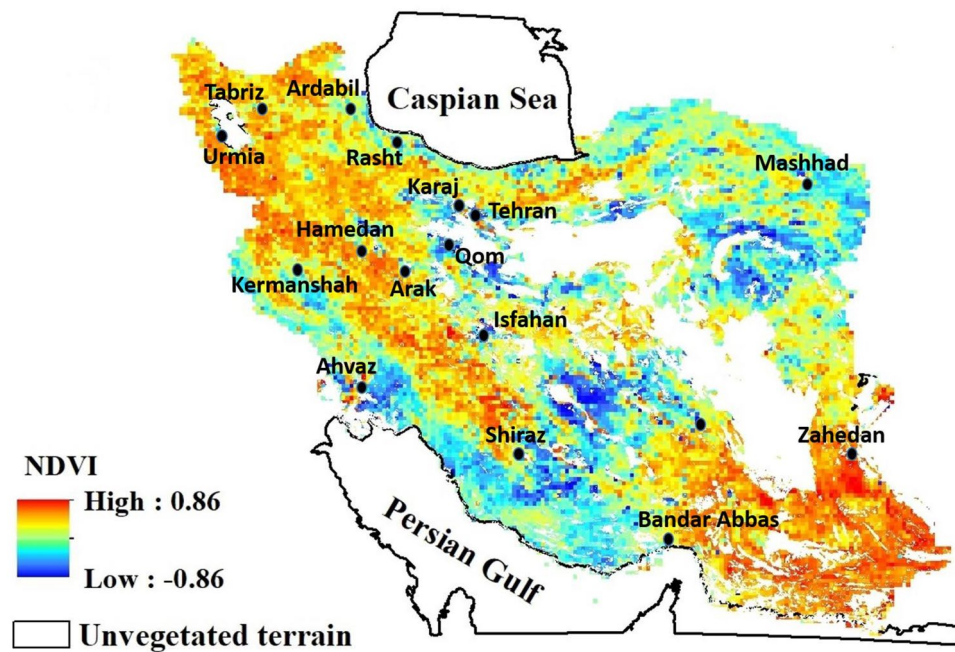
Caspian Sea

Tabriz

Ardabil

Urmia

Rasht

Mashhad

Karaj

Tehran

Hamedan

Qom

Kermanshah

Arak

Isfahan

Ahvaz

Shiraz

Zahedan

NDVI

High : 0.86

Low : -0.86

Persian Gulf

Bandar Abbas

Unvegetated terrain